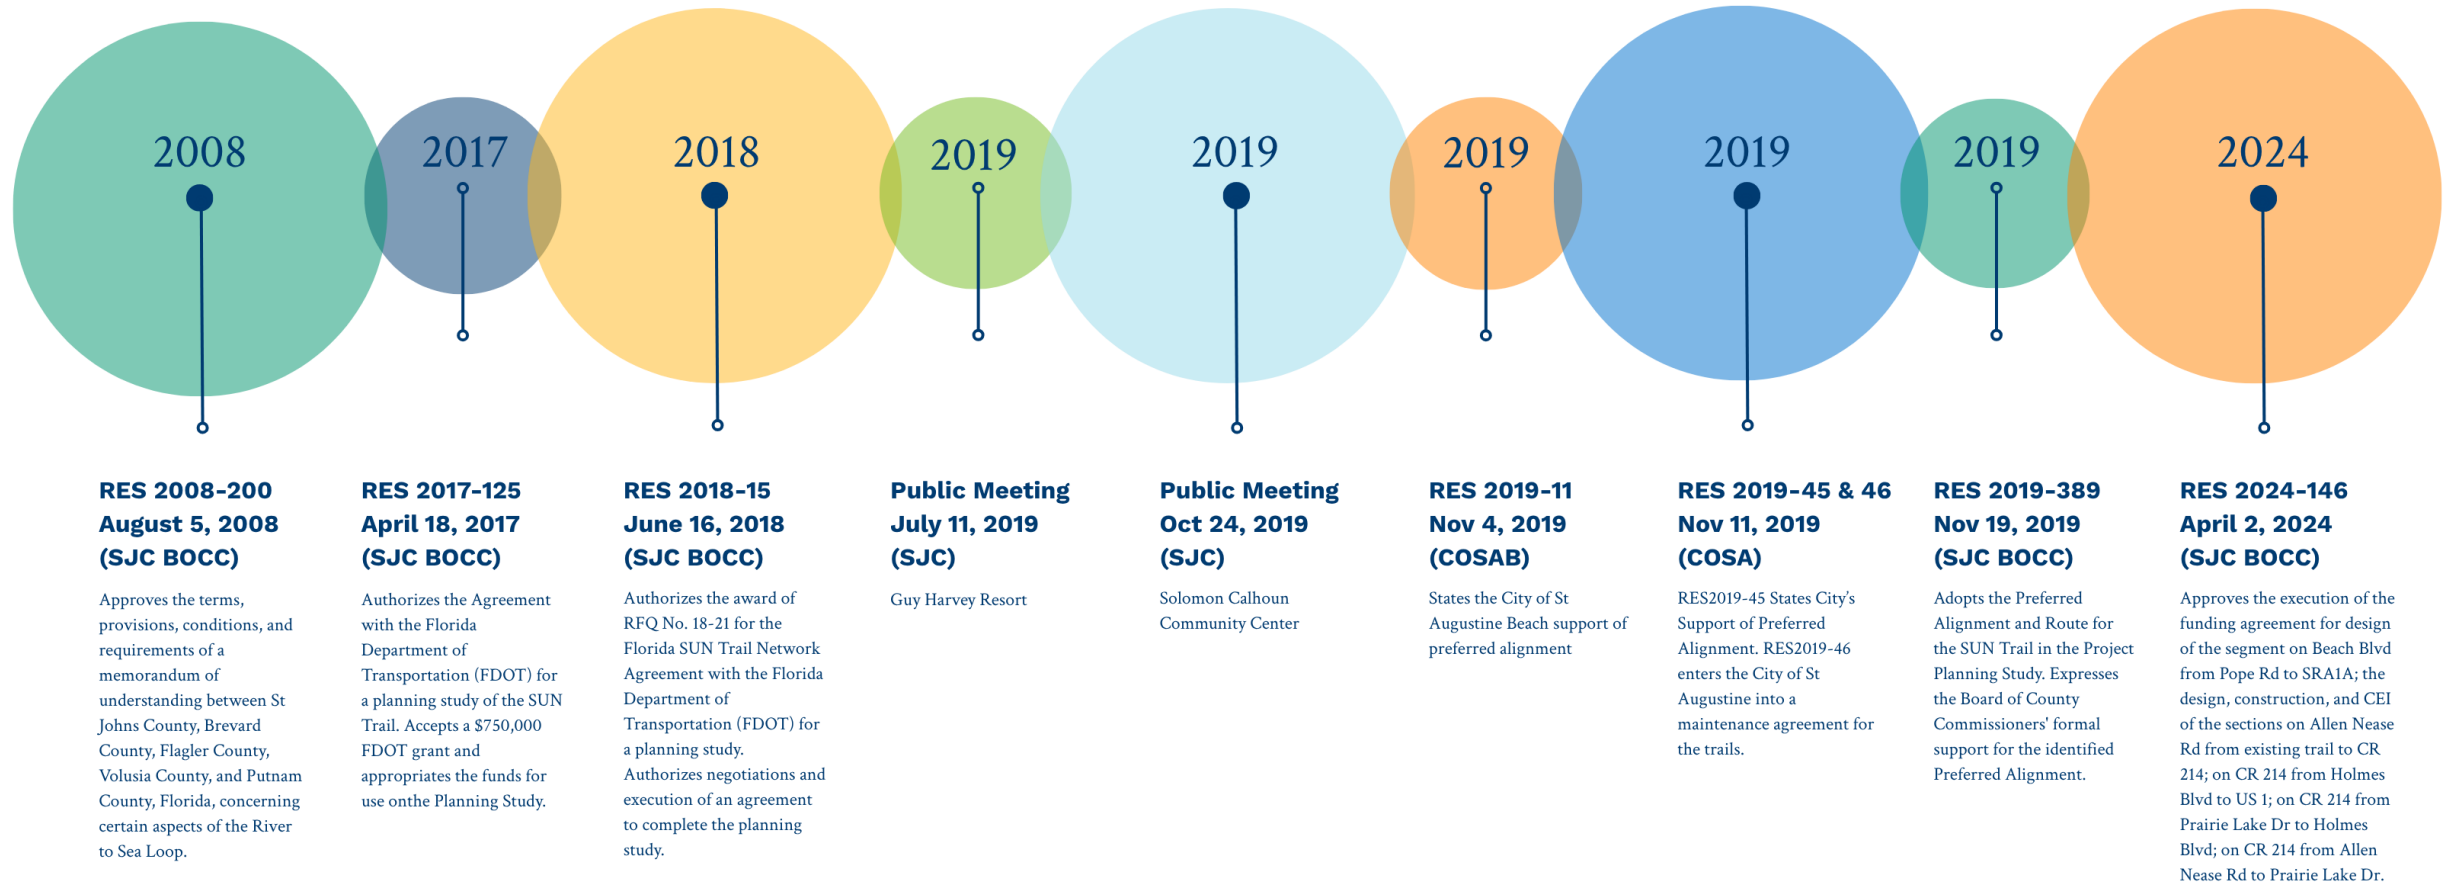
2008

2017

2018

2019

2019

2019

2019

2019

2024

RES 2008-200
August 5, 2008
(SJC BOCC)

Approves the terms, provisions, conditions, and requirements of a memorandum of understanding between St Johns County, Brevard County, Flagler County, Volusia County, and Putnam County, Florida, concerning certain aspects of the River to Sea Loop.

RES 2017-125
April 18, 2017
(SJC BOCC)

Authorizes the Agreement with the Florida Department of Transportation (FDOT) for a planning study of the SUN Trail. Accepts a $750,000 FDOT grant and appropriates the funds for use onthe Planning Study.

RES 2018-15
June 16, 2018
(SJC BOCC)

Authorizes the award of RFQ No. 18-21 for the Florida SUN Trail Network Agreement with the Florida Department of Transportation (FDOT) for a planning study. Authorizes negotiations and execution of an agreement to complete the planning study.

Public Meeting
July 11, 2019
(SJC)

Guy Harvey Resort

Public Meeting
Oct 24, 2019
(SJC)

Solomon Calhoun Community Center

RES 2019-11
Nov 4, 2019
(COSAB)

States the City of St Augustine Beach support of preferred alignment

RES 2019-45 & 46
Nov 11, 2019
(COSA)

RES2019-45 States City's Support of Preferred Alignment. RES2019-46 enters the City of St Augustine into a maintenance agreement for the trails.

RES 2019-389
Nov 19, 2019
(SJC BOCC)

Adopts the Preferred Alignment and Route for the SUN Trail in the Project Planning Study. Expresses the Board of County Commissioners' formal support for the identified Preferred Alignment.

RES 2024-146
April 2, 2024
(SJC BOCC)

Approves the execution of the funding agreement for design of the segment on Beach Blvd from Pope Rd to SRA1A; the design, construction, and CEI of the sections on Allen Nease Rd from existing trail to CR 214; on CR 214 from Holmes Blvd to US 1; on CR 214 from Prairie Lake Dr to Holmes Blvd; on CR 214 from Allen Nease Rd to Prairie Lake Dr.